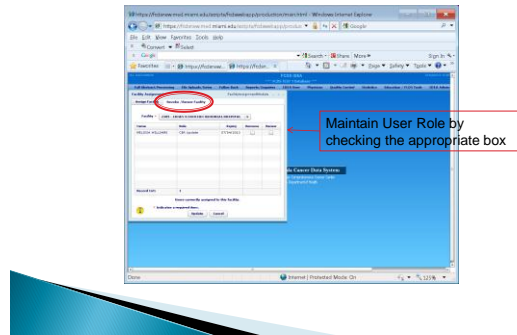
https://fcdsweb-mod.miami.edu/scripts/fcdsweb/production/main.html - Windows Internet Explorer

https://fcdsweb-mod.miami.edu/scripts/fcdsweb/production/main.html

Google

File Edit View Favorites Tools Help

Convert Select

Google

Search Share More

Sign In

Favorites https://fcdsweb... https://fcdsw...

Page Safety Tools

FCDS IDEA

Facility Assignment

Assign Facility

Results Choose Facility

Facility

Name Role Expires Remove Renew

Record Count 1

Select correctly assigned to this facility.

Indicates a required item.

Update Cancel

Maintain User Role by checking the appropriate box

Cancer Data System

Done

Internet | Protected Mode: On

125%